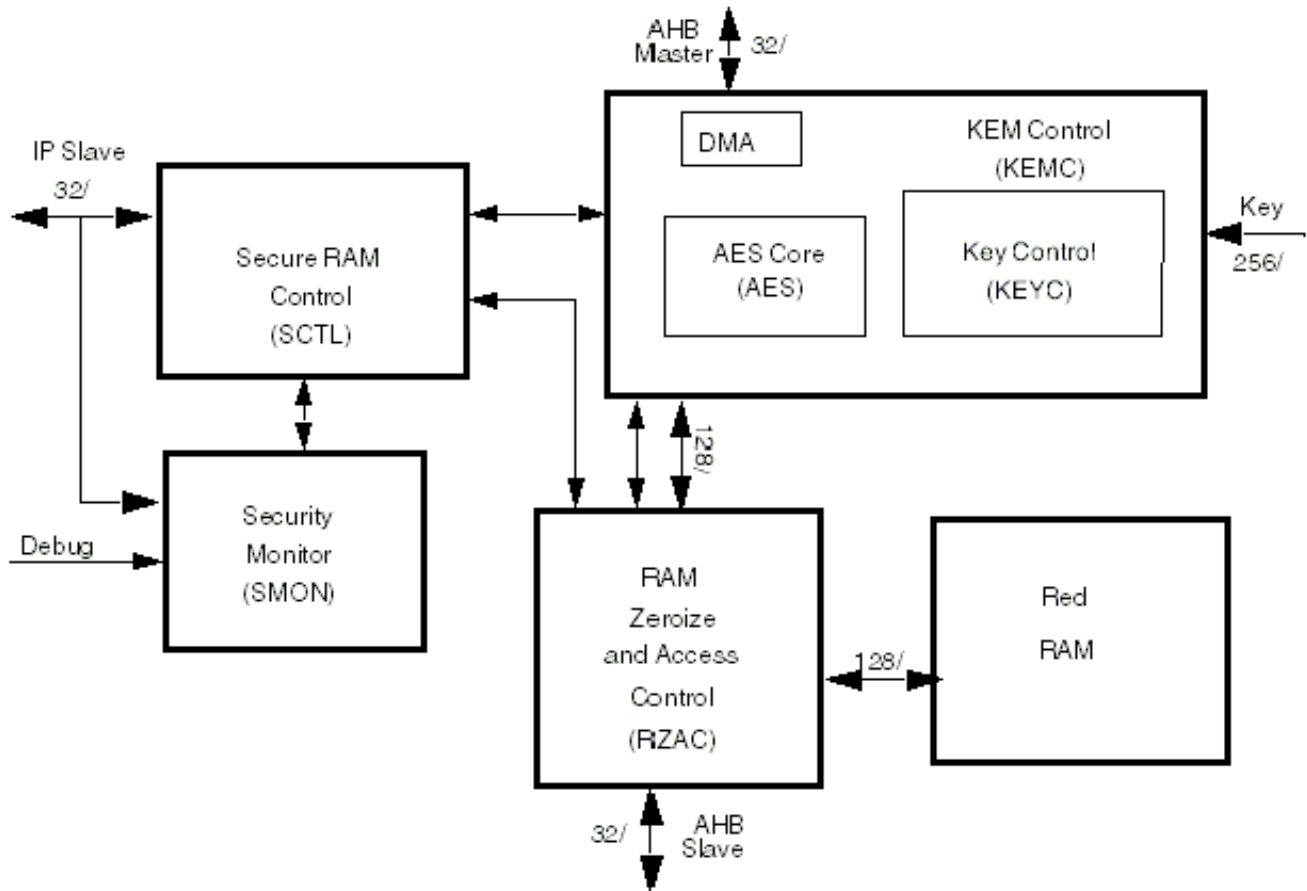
AHB Master
32/

IP Slave
32/

DMA

KEM Control
(KEMC)

Key
256/

Secure RAM
Control
(SCTL)

AES Core
(AES)

Key Control
(KEYC)

128/

Security
Monitor
(SMON)

Debug

RAM
Zeroize
and Access
Control
(RZAC)

128/

Red
RAM

32/
AHB
Slave